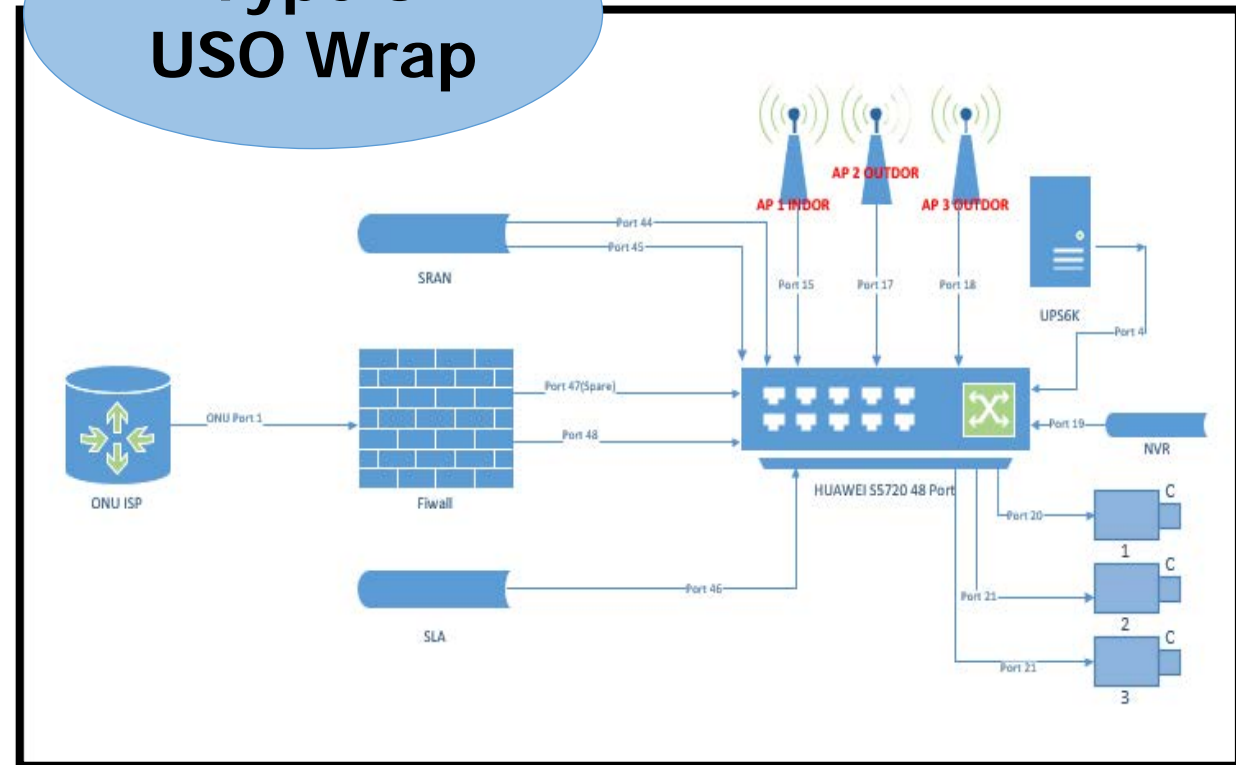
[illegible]
USO Wrap

AP 2 OUTDOR
AP 1 INDOR
AP 3 OUTDOR

Port 44
Port 45
SRAN
Port 15
Port 17
Port 18
UPS6K
Port 4

ONU Port 1
Port 47(Spare)
Port 48
Port 19
NVR
ONU ISP
Fiwall
HUAWEI S5720 48 Port
Port 20
C
1
Port 46
Port 21
C
2
SLA
Port 21
C
3